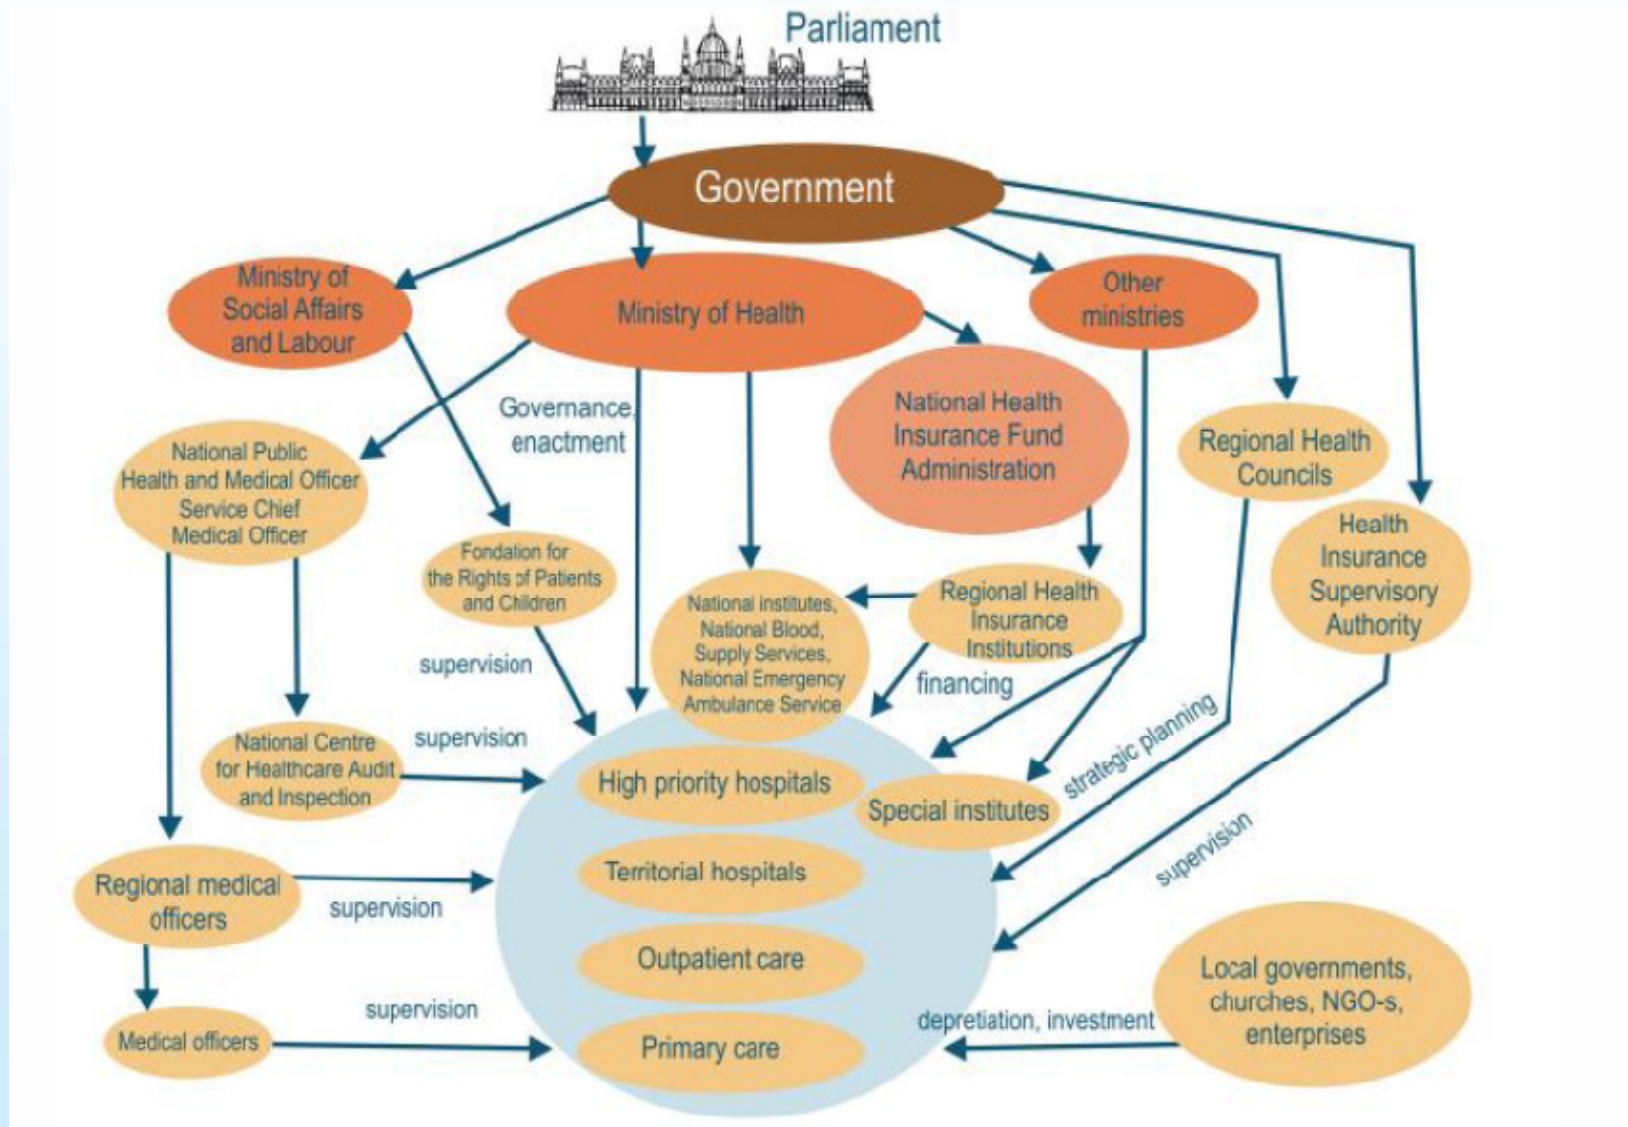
Parliament

Government

Ministry of Social Affairs and Labour

Ministry of Health

Other ministries

National Health Insurance Fund Administration

Regional Health Councils

Health Insurance Supervisory Authority

Governance, enactment

National Public Health and Medical Officer Service Chief Medical Officer

Fondation for the Rights of Patients and Children

National institutes, National Blood, Supply Services, National Emergency Ambulance Service

Regional Health Insurance Institutions

financing

supervision

National Centre for Healthcare Audit and Inspection

supervision

High priority hospitals

Special institutes

strategic planning

supervision

Regional medical officers

supervision

Territorial hospitals

Outpatient care

Medical officers

supervision

Primary care

depretiation, investment

Local governments, churches, NGO-s, enterprises